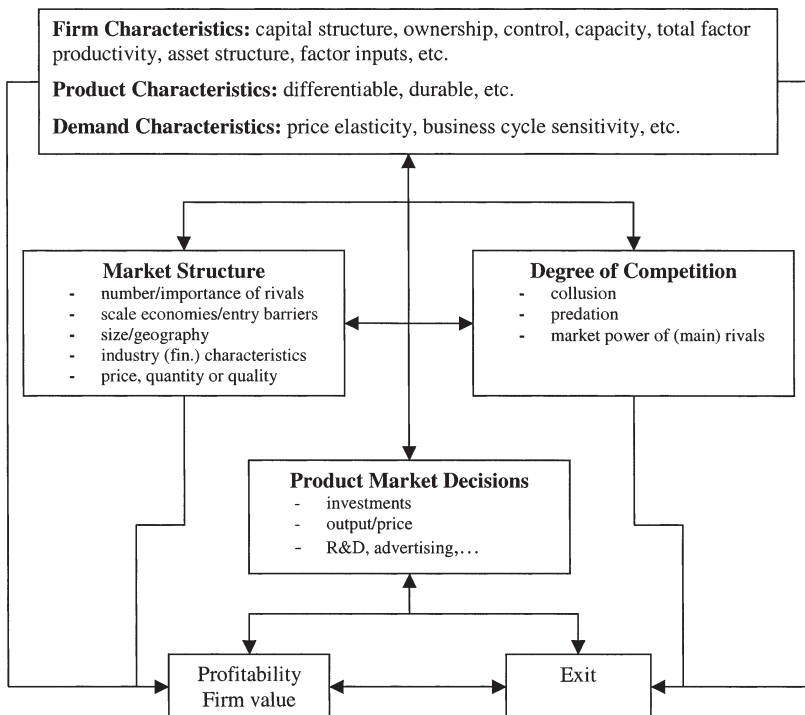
**Firm Characteristics:** capital structure, ownership, control, capacity, total factor productivity, asset structure, factor inputs, etc.

**Product Characteristics:** differentiable, durable, etc.

**Demand Characteristics:** price elasticity, business cycle sensitivity, etc.

**Market Structure**
- number/importance of rivals
- scale economies/entry barriers
- size/geography
- industry (fin.) characteristics
- price, quantity or quality

**Degree of Competition**
- collusion
- predation
- market power of (main) rivals

**Product Market Decisions**
- investments
- output/price
- R&D, advertising,…

Profitability
Firm value

Exit